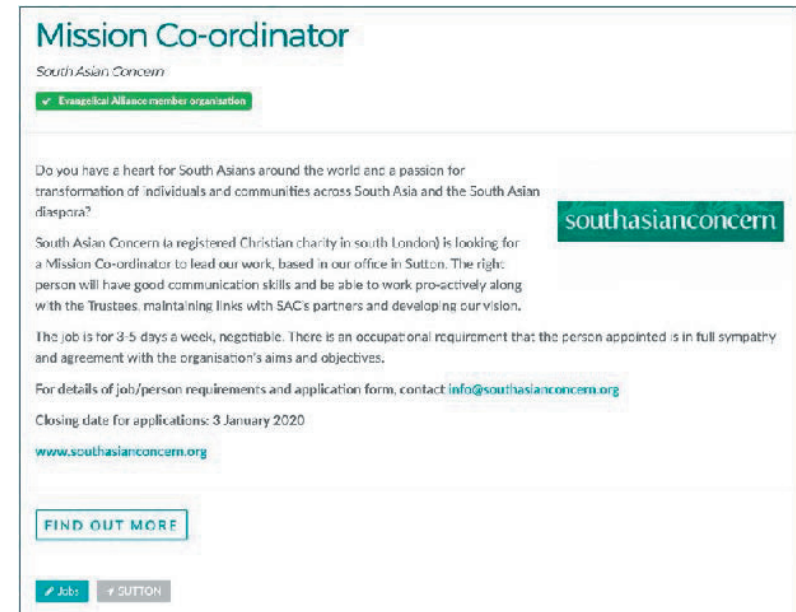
Mission Co-ordinator

South Asian Concern

✔ Evangelical Alliance member organisation

Do you have a heart for South Asians around the world and a passion for transformation of individuals and communities across South Asia and the South Asian diaspora?

southasianconcern

South Asian Concern (a registered Christian charity in south London) is looking for a Mission Co-ordinator to lead our work, based in our office in Sutton. The right person will have good communication skills and be able to work pro-actively along with the Trustees, maintaining links with SAC's partners and developing our vision.

The job is for 3-5 days a week, negotiable. There is an occupational requirement that the person appointed is in full sympathy and agreement with the organisation's aims and objectives.

For details of job/person requirements and application form, contact info@southasianconcern.org

Closing date for applications: 3 January 2020

www.southasianconcern.org

FIND OUT MORE

Jobs SUTTON